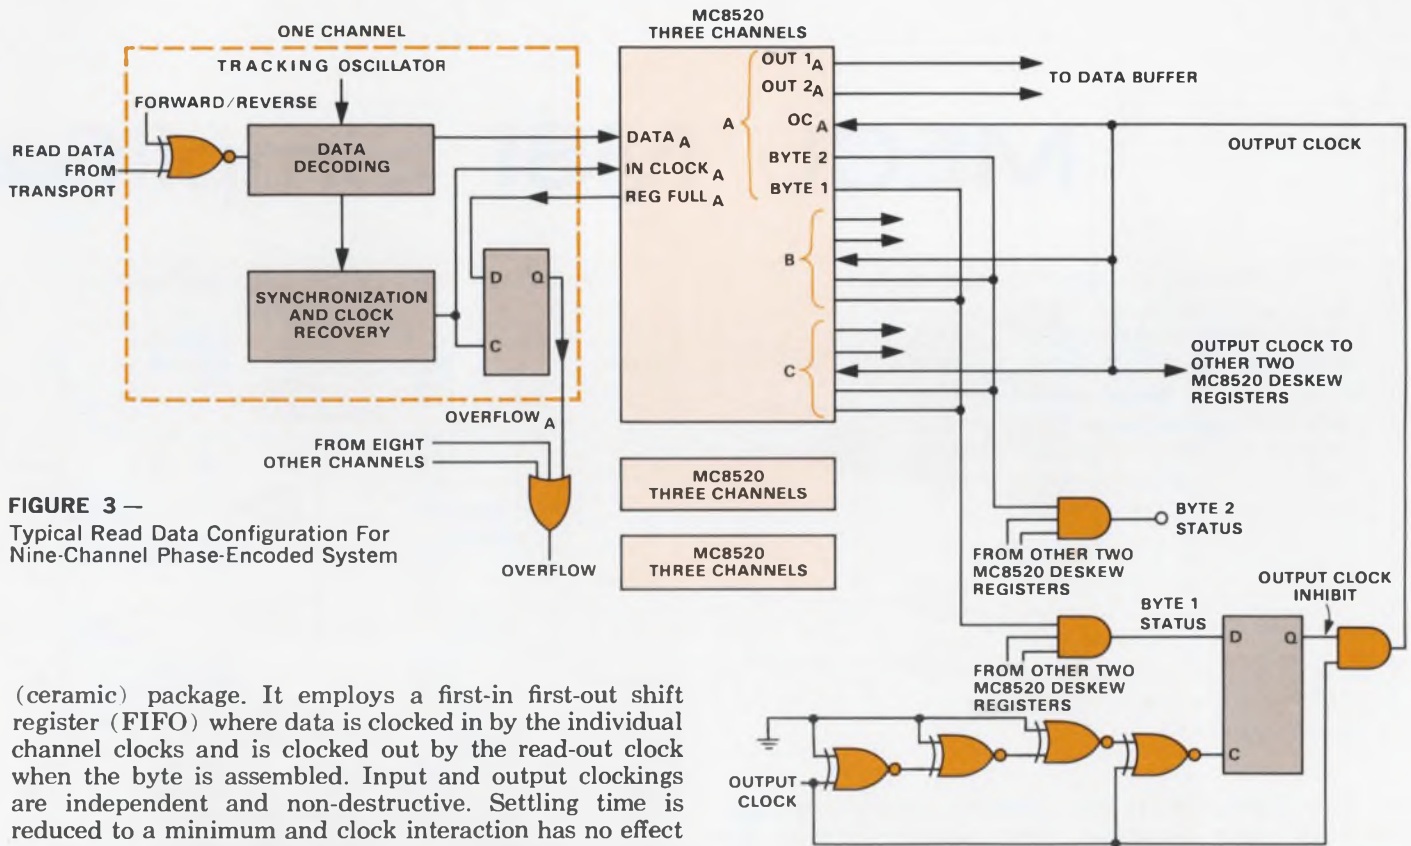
ONE CHANNEL

TRACKING OSCILLATOR

FORWARD/REVERSE

READ DATA FROM TRANSPORT

DATA DECODING

SYNCHRONIZATION AND CLOCK RECOVERY

D Q

C

OVERFLOW $_A$

FROM EIGHT OTHER CHANNELS

OVERFLOW

MC8520 THREE CHANNELS

DATA $_A$

IN CLOCK $_A$

REG FULL $_A$

A

OUT 1$_A$

OUT 2$_A$

OC $_A$

BYTE 2

BYTE 1

B

C

TO DATA BUFFER

OUTPUT CLOCK

OUTPUT CLOCK TO OTHER TWO MC8520 DESKEW REGISTERS

MC8520 THREE CHANNELS

MC8520 THREE CHANNELS

BYTE 2 STATUS

FROM OTHER TWO MC8520 DESKEW REGISTERS

OUTPUT CLOCK INHIBIT

BYTE 1 STATUS

FROM OTHER TWO MC8520 DESKEW REGISTERS

D Q

C

OUTPUT CLOCK

FIGURE 3 —
Typical Read Data Configuration For Nine-Channel Phase-Encoded System

(ceramic) package. It employs a first-in first-out shift register (FIFO) where data is clocked in by the individual channel clocks and is clocked out by the read-out clock when the byte is assembled. Input and output clockings are independent and non-destructive. Settling time is reduced to a minimum and clock interaction has no effect